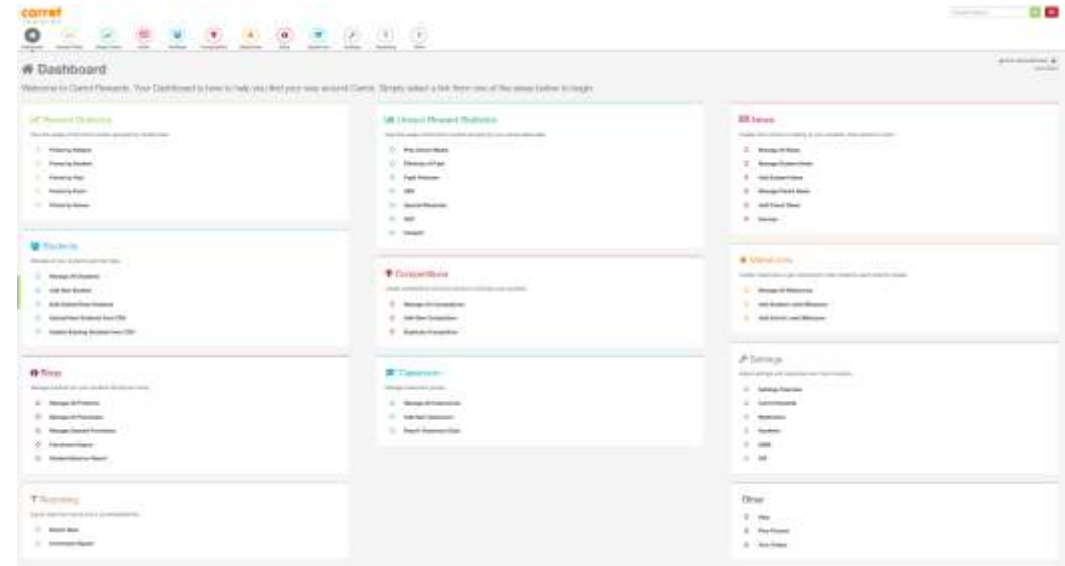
carrot

# Dashboard

Welcome to Carrot Rewards. Your Dashboard is here to help you find your way around Carrot. Simply select a link from one of the areas below to begin.

Reward Statistics

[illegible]

Unique Reward Statistics

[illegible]

News

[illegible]

Students

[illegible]

Competitions

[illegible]

Milestones

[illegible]

Shop

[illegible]

Classroom

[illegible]

Settings

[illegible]

Reporting

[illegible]

Other

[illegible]